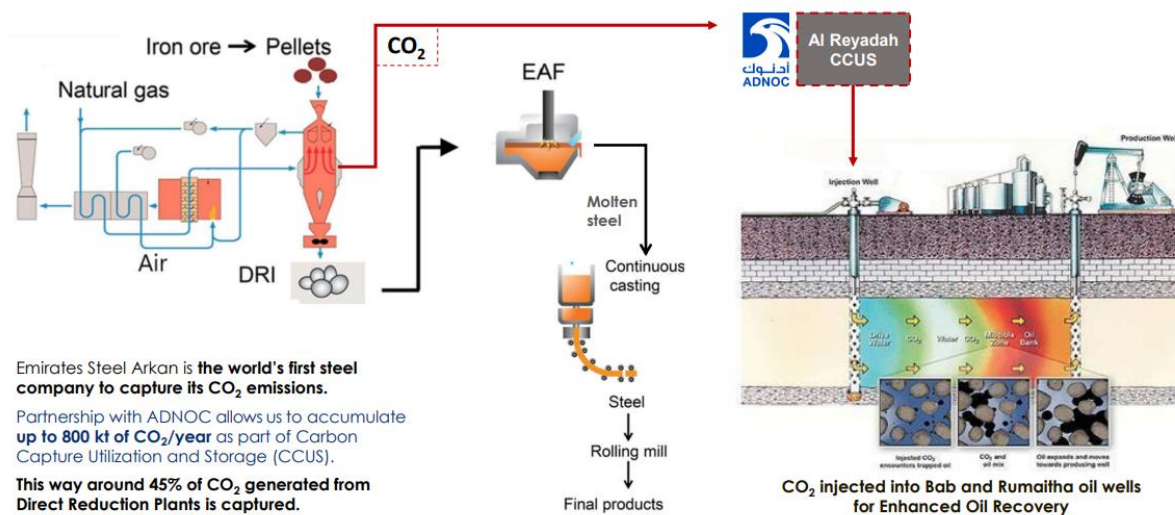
Iron ore → Pellets

$CO_2$

Natural gas

Air

DRI

EAF

Molten steel

Continuous casting

Steel

↓

Rolling mill

↓

Final products

ADNOC

Al Reyadah CCUS

Injection Well

Production Well

Drive Water

$CO_2$

Water

$CO_2$

Miscible Zone

Oil Bank

Injected $CO_2$ encounters trapped oil

$CO_2$ and oil mix

Oil expands and moves towards producing well

$CO_2$ injected into Bab and Rumaitha oil wells for Enhanced Oil Recovery

Emirates Steel Arkan is **the world's first steel company to capture its $CO_2$ emissions.**

Partnership with ADNOC allows us to accumulate **up to 800 kt of $CO_2$/year** as part of Carbon Capture Utilization and Storage (CCUS).

**This way around 45% of $CO_2$ generated from Direct Reduction Plants is captured.**